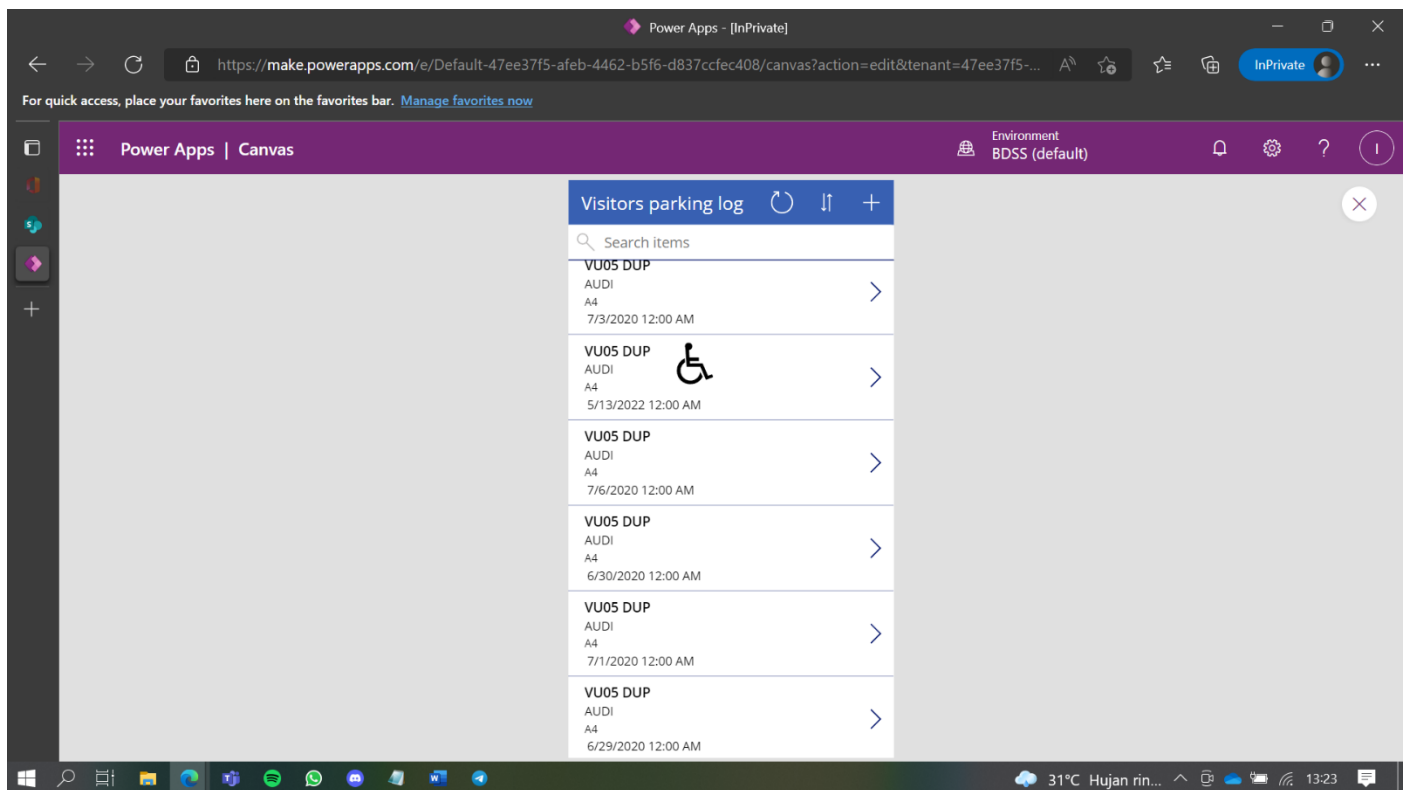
Power Apps - [InPrivate]

https://make.powerapps.com/e/Default-47ee37f5-afeb-4462-b5f6-d837ccfec408/canvas?action=edit&tenant=47ee37f5-...

InPrivate

For quick access, place your favorites here on the favorites bar. Manage favorites now

Power Apps | Canvas

Environment
BDSS (default)

Visitors parking log

Search items

VU05 DUP
AUDI
A4
7/3/2020 12:00 AM

VU05 DUP
AUDI
A4
5/13/2022 12:00 AM

VU05 DUP
AUDI
A4
7/6/2020 12:00 AM

VU05 DUP
AUDI
A4
6/30/2020 12:00 AM

VU05 DUP
AUDI
A4
7/1/2020 12:00 AM

VU05 DUP
AUDI
A4
6/29/2020 12:00 AM

31°C Hujan rin...

13:23